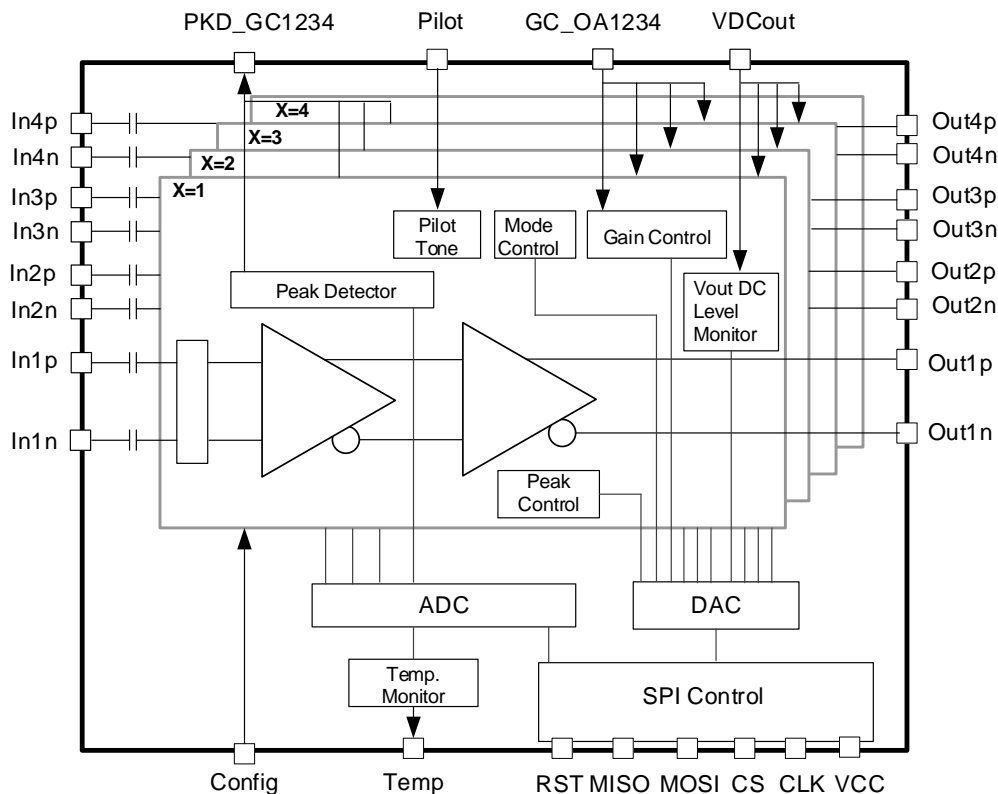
PKD_GC1234
Pilot
GC_OA1234
VDCout

In4p
In4n
In3p
In3n
In2p
In2n
In1p
In1n

X=4
X=3
X=2
X=1

Pilot Tone
Mode Control
Gain Control
Peak Detector
Vout DC Level Monitor
Peak Control

Out4p
Out4n
Out3p
Out3n
Out2p
Out2n
Out1p
Out1n

ADC
DAC
Temp. Monitor
SPI Control

Config
Temp
RST MISO MOSI CS CLK VCC